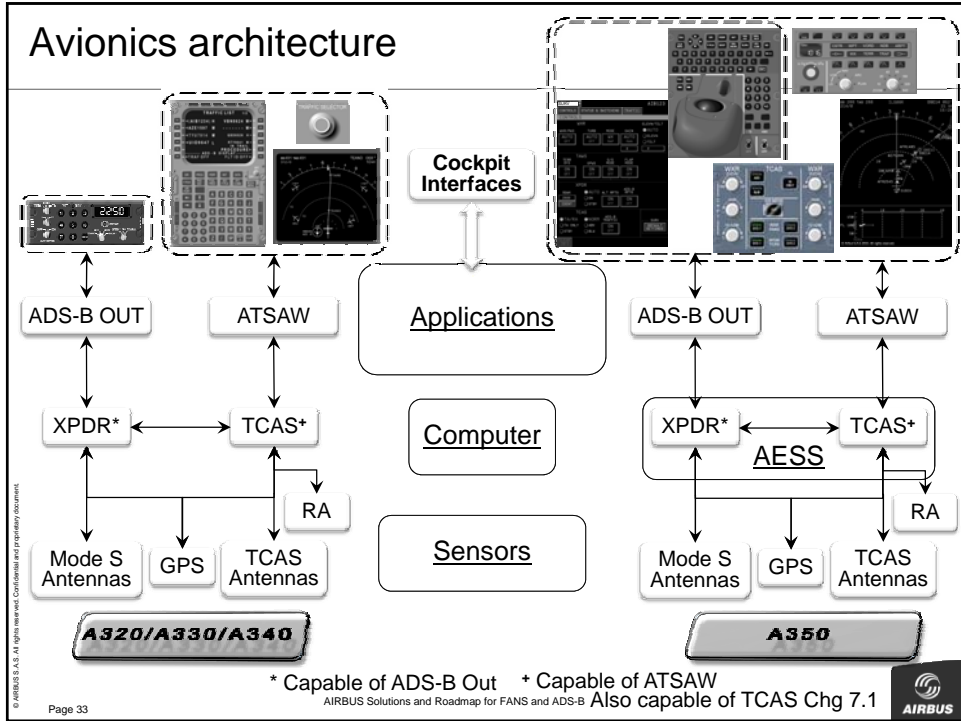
Avionics architecture

2250

TRAFFIC LIST

Cockpit Interfaces

ADS-B OUT

ATSAW

Applications

ADS-B OUT

ATSAW

XPDR*

TCAS+

Computer

XPDR*

TCAS+

AESS

RA

RA

Mode S Antennas

GPS

TCAS Antennas

Sensors

Mode S Antennas

GPS

TCAS Antennas

WXR

TCAS

WXR

A320/A330/A340

A350

* Capable of ADS-B Out   + Capable of ATSAW Also capable of TCAS Chg 7.1

AIRBUS Solutions and Roadmap for FANS and ADS-B

© AIRBUS S.A.S. All rights reserved. Confidential and proprietary document.

Page 33

AIRBUS